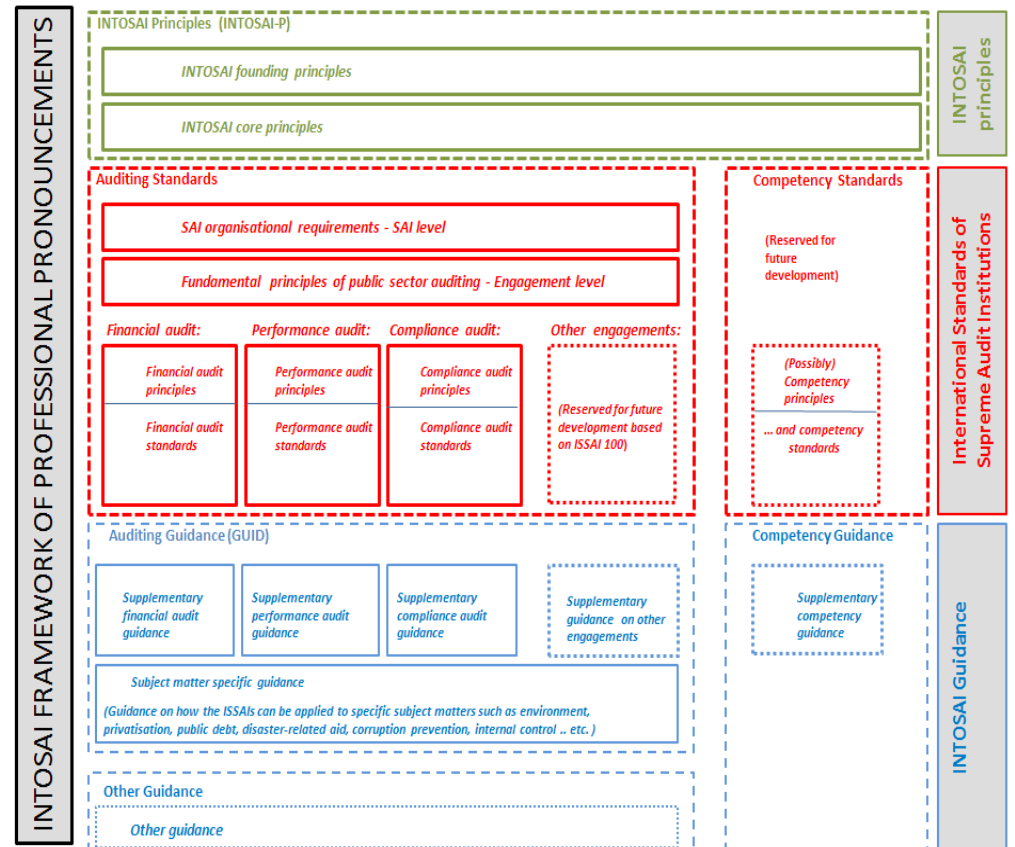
INTOSAI FRAMEWORK OF PROFESSIONAL PRONOUNCEMENTS

INTOSAI Principles (INTOSAI-P)

INTOSAI founding principles

INTOSAI core principles

INTOSAI principles

Auditing Standards

SAI organisational requirements - SAI level

Fundamental principles of public sector auditing - Engagement level

Financial audit:

Financial audit principles

Financial audit standards

Performance audit:

Performance audit principles

Performance audit standards

Compliance audit:

Compliance audit principles

Compliance audit standards

Other engagements:

(Reserved for future development based on ISSAI 100)

Competency Standards

(Reserved for future development)

(Possibly) Competency principles

... and competency standards

International Standards of Supreme Audit Institutions

Auditing Guidance (GUID)

Supplementary financial audit guidance

Supplementary performance audit guidance

Supplementary compliance audit guidance

Supplementary guidance on other engagements

Subject matter specific guidance

(Guidance on how the ISSAIs can be applied to specific subject matters such as environment, privatisation, public debt, disaster-related aid, corruption prevention, internal control .. etc. )

Competency Guidance

Supplementary competency guidance

INTOSAI Guidance

Other Guidance

Other guidance